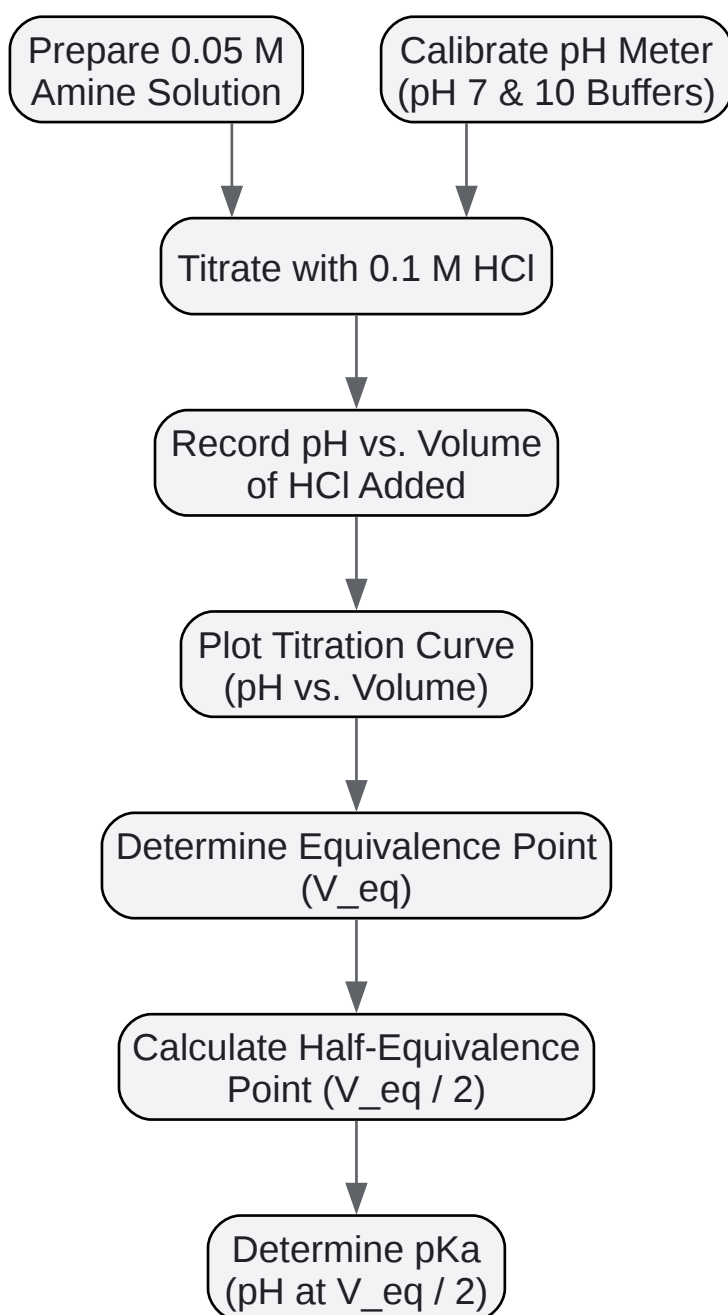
Prepare 0.05 M Amine Solution

Calibrate pH Meter (pH 7 & 10 Buffers)

Titrate with 0.1 M HCl

Record pH vs. Volume of HCl Added

Plot Titration Curve (pH vs. Volume)

Determine Equivalence Point (V_eq)

Calculate Half-Equivalence Point (V_eq / 2)

Determine pKa (pH at V_eq / 2)